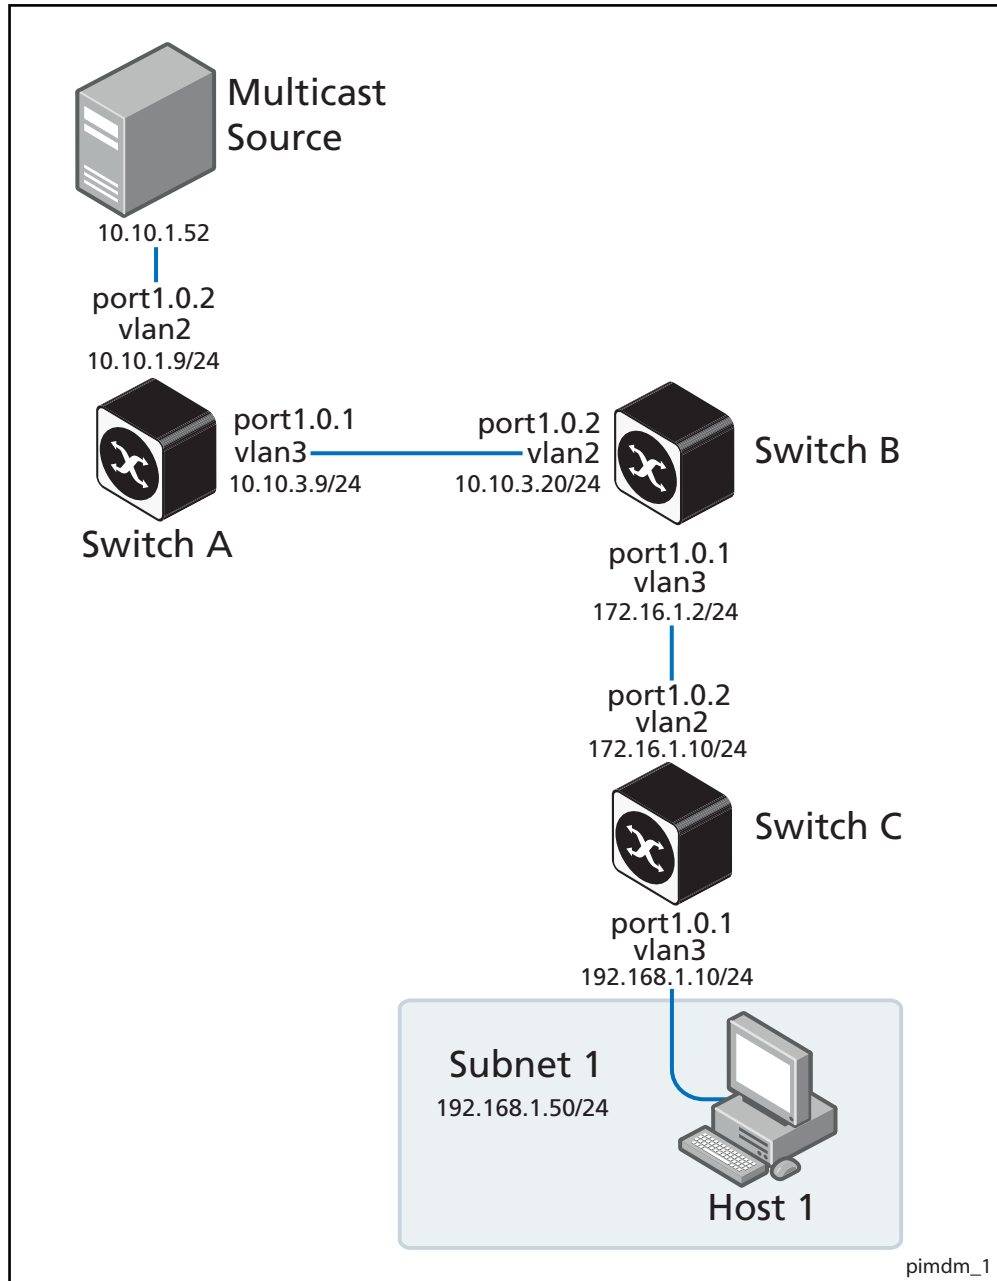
Multicast Source

10.10.1.52

port1.0.2
vlan2
10.10.1.9/24

port1.0.1
vlan3
10.10.3.9/24

Switch A

port1.0.2
vlan2
10.10.3.20/24

Switch B

port1.0.1
vlan3
172.16.1.2/24

port1.0.2
vlan2
172.16.1.10/24

Switch C

port1.0.1
vlan3
192.168.1.10/24

Subnet 1
192.168.1.50/24

Host 1

pimdm_1